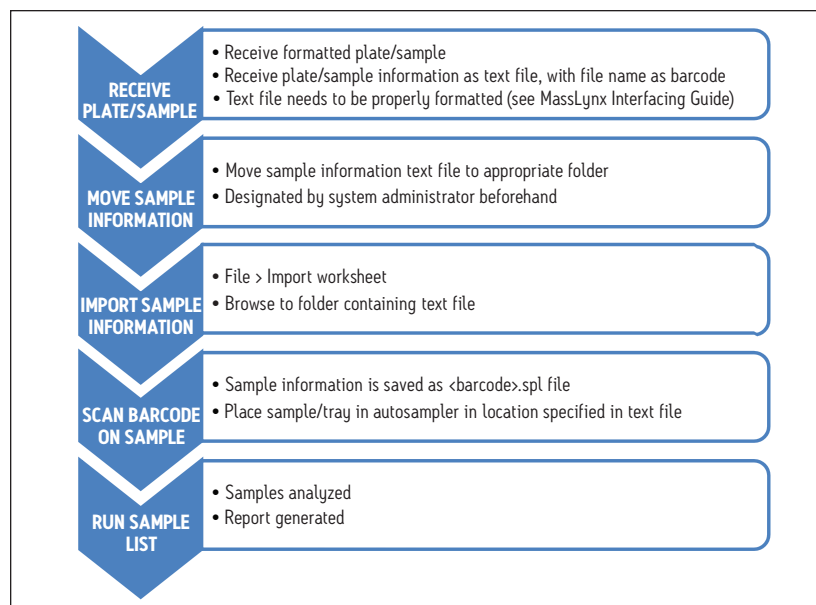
RECEIVE PLATE/SAMPLE

• Receive formatted plate/sample
• Receive plate/sample information as text file, with file name as barcode
• Text file needs to be properly formatted (see MassLynx Interfacing Guide)

MOVE SAMPLE INFORMATION

• Move sample information text file to appropriate folder
• Designated by system administrator beforehand

IMPORT SAMPLE INFORMATION

• File > Import worksheet
• Browse to folder containing text file

SCAN BARCODE ON SAMPLE

• Sample information is saved as <barcode>.spl file
• Place sample/tray in autosampler in location specified in text file

RUN SAMPLE LIST

• Samples analyzed
• Report generated